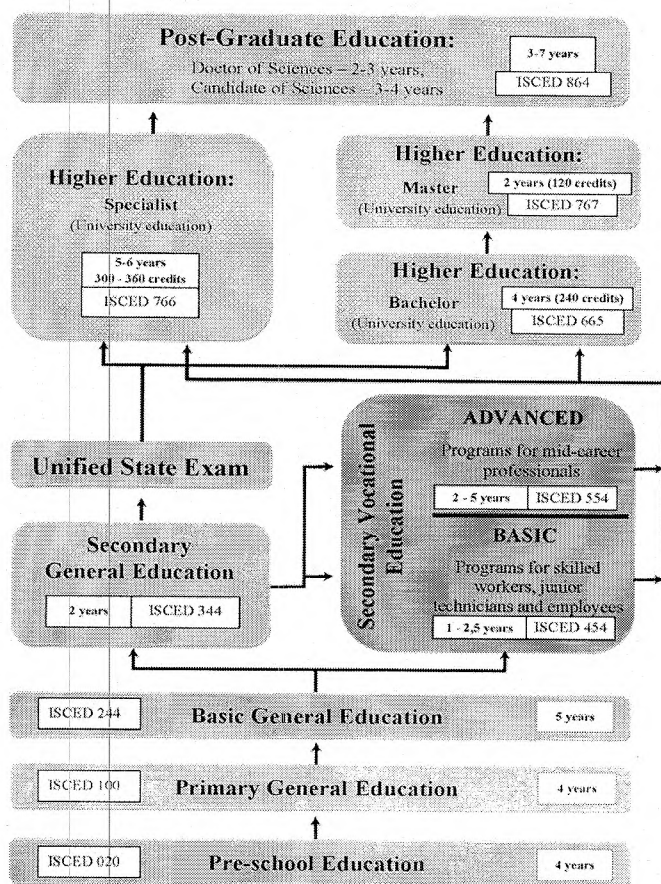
Post-Graduate Education:
Doctor of Sciences – 2-3 years,
Candidate of Sciences – 3-4 years

3-7 years
ISCED 864

Higher Education:
Specialist
(University education)

5-6 years
300 - 360 credits
ISCED 766

Higher Education:
Master
(University education)

2 years (120 credits)
ISCED 767

Higher Education:
Bachelor
(University education)

4 years (240 credits)
ISCED 665

Unified State Exam

Secondary Vocational Education

ADVANCED
Programs for mid-career professionals
2 - 5 years
ISCED 554

BASIC
Programs for skilled workers, junior technicians and employees
1 - 2,5 years
ISCED 454

Secondary General Education
2 years
ISCED 344

ISCED 244
Basic General Education
5 years

ISCED 100
Primary General Education
4 years

ISCED 020
Pre-school Education
4 years